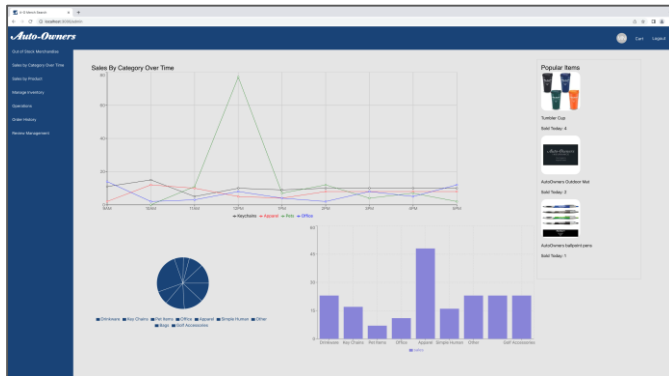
Auto-Owners

Cart Logout

Out of Stock Merchandise
Sales by Category Over Time
Sales by Product
Manage Inventory
Operations
Order History
Review Management

Sales By Category Over Time

80
60
40
20
0

9AM 10AM 11AM 12PM 1PM 2PM 3PM 4PM 5PM

Keychains Apparel Pets Office

Popular Items

Tumbler Cup
Sold Today: 4

AutoOwners Outdoor Mat
Sold Today: 0

AutoOwners ballpoint pens
Sold Today: 1

Drinkware Key Chains Pet Items Office Apparel Simple Human Other Bags Golf Accessories

60
40
20
0

Drinkware Key Chains Pet Items Office Apparel Simple Human Other Golf Accessories

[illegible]